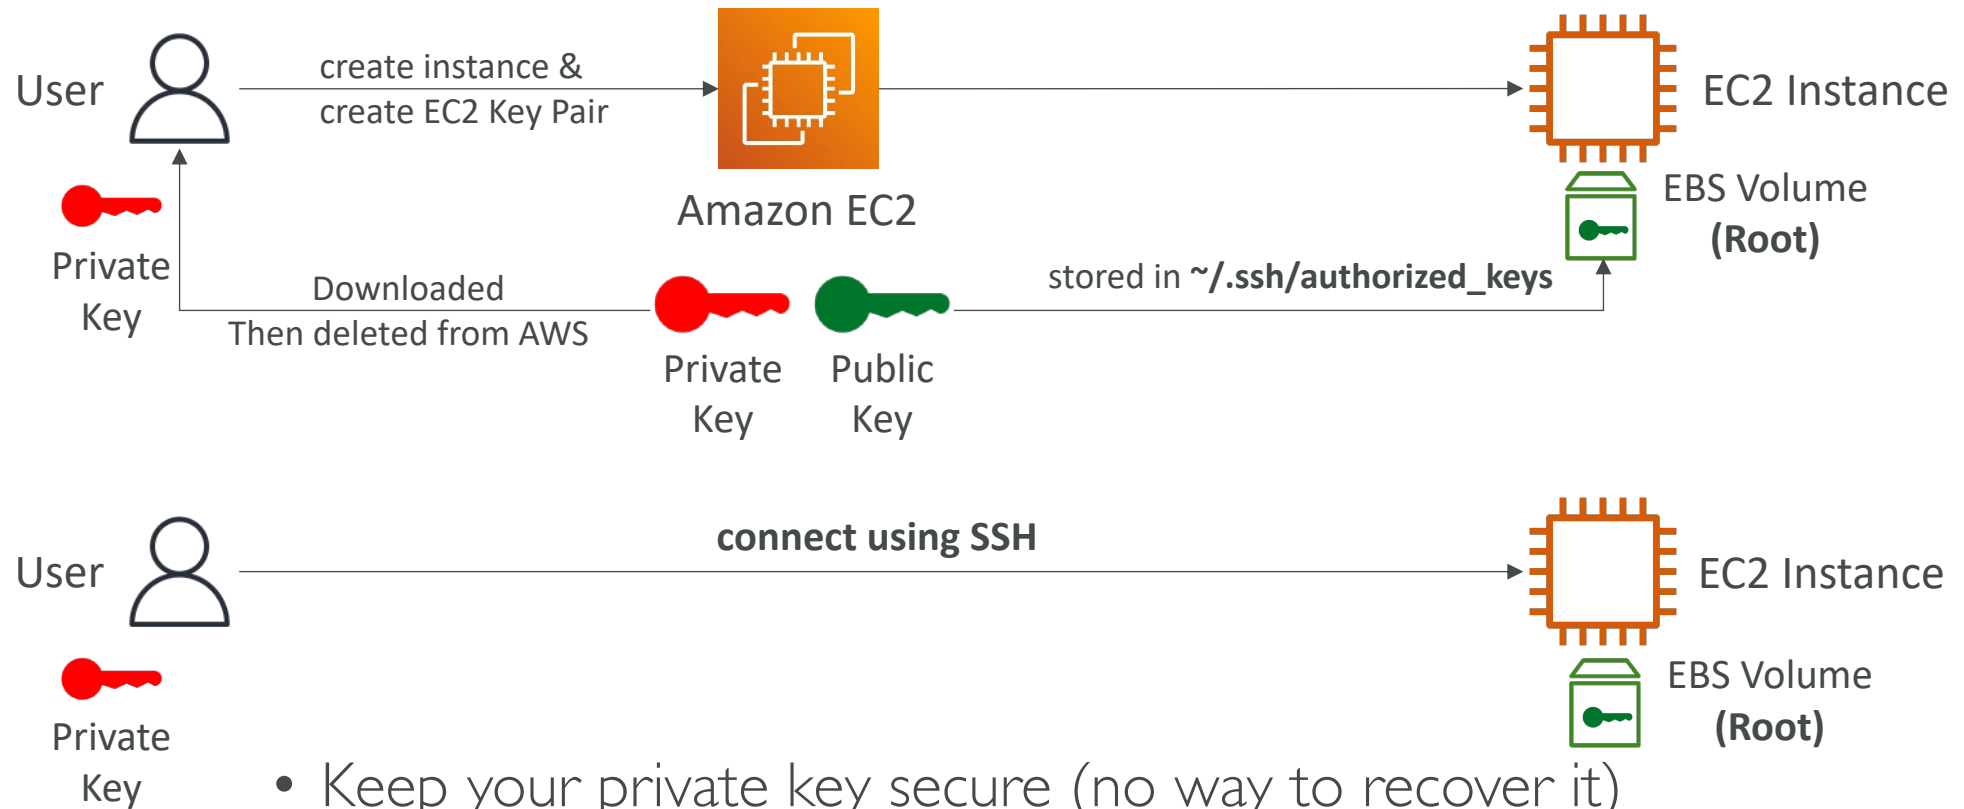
User

create instance &
create EC2 Key Pair

Amazon EC2

EC2 Instance

EBS Volume
**(Root)**

Private
Key

Downloaded
Then deleted from AWS

Private
Key

Public
Key

stored in **~/.ssh/authorized_keys**

User

**connect using SSH**

EC2 Instance

Private
Key

EBS Volume
**(Root)**

• Keep your private key secure (no way to recover it)